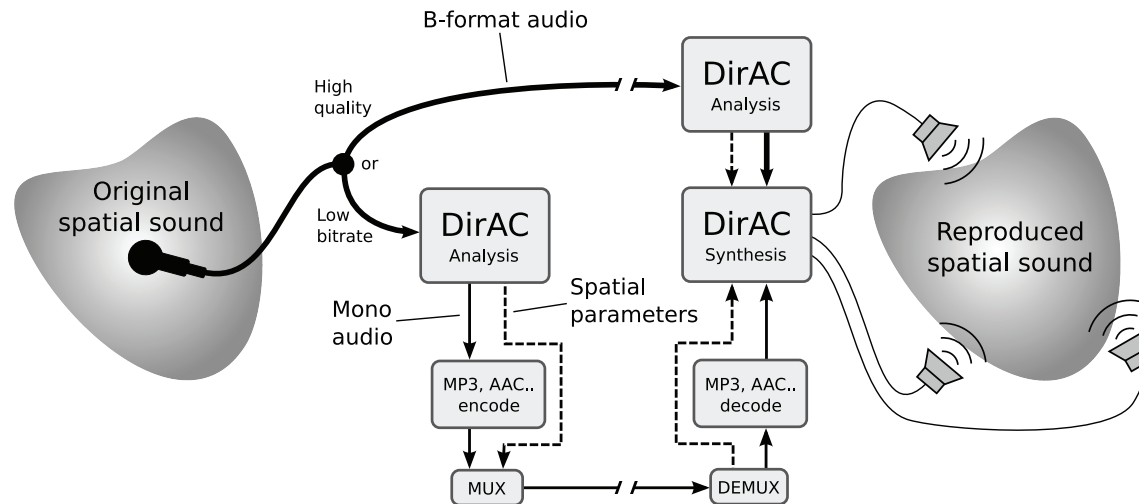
B-format audio

High quality

or

Low bitrate

Original spatial sound

DirAC
Analysis

DirAC
Analysis

DirAC
Synthesis

Reproduced spatial sound

Mono audio

Spatial parameters

MP3, AAC..
encode

MP3, AAC..
decode

MUX

DEMUX